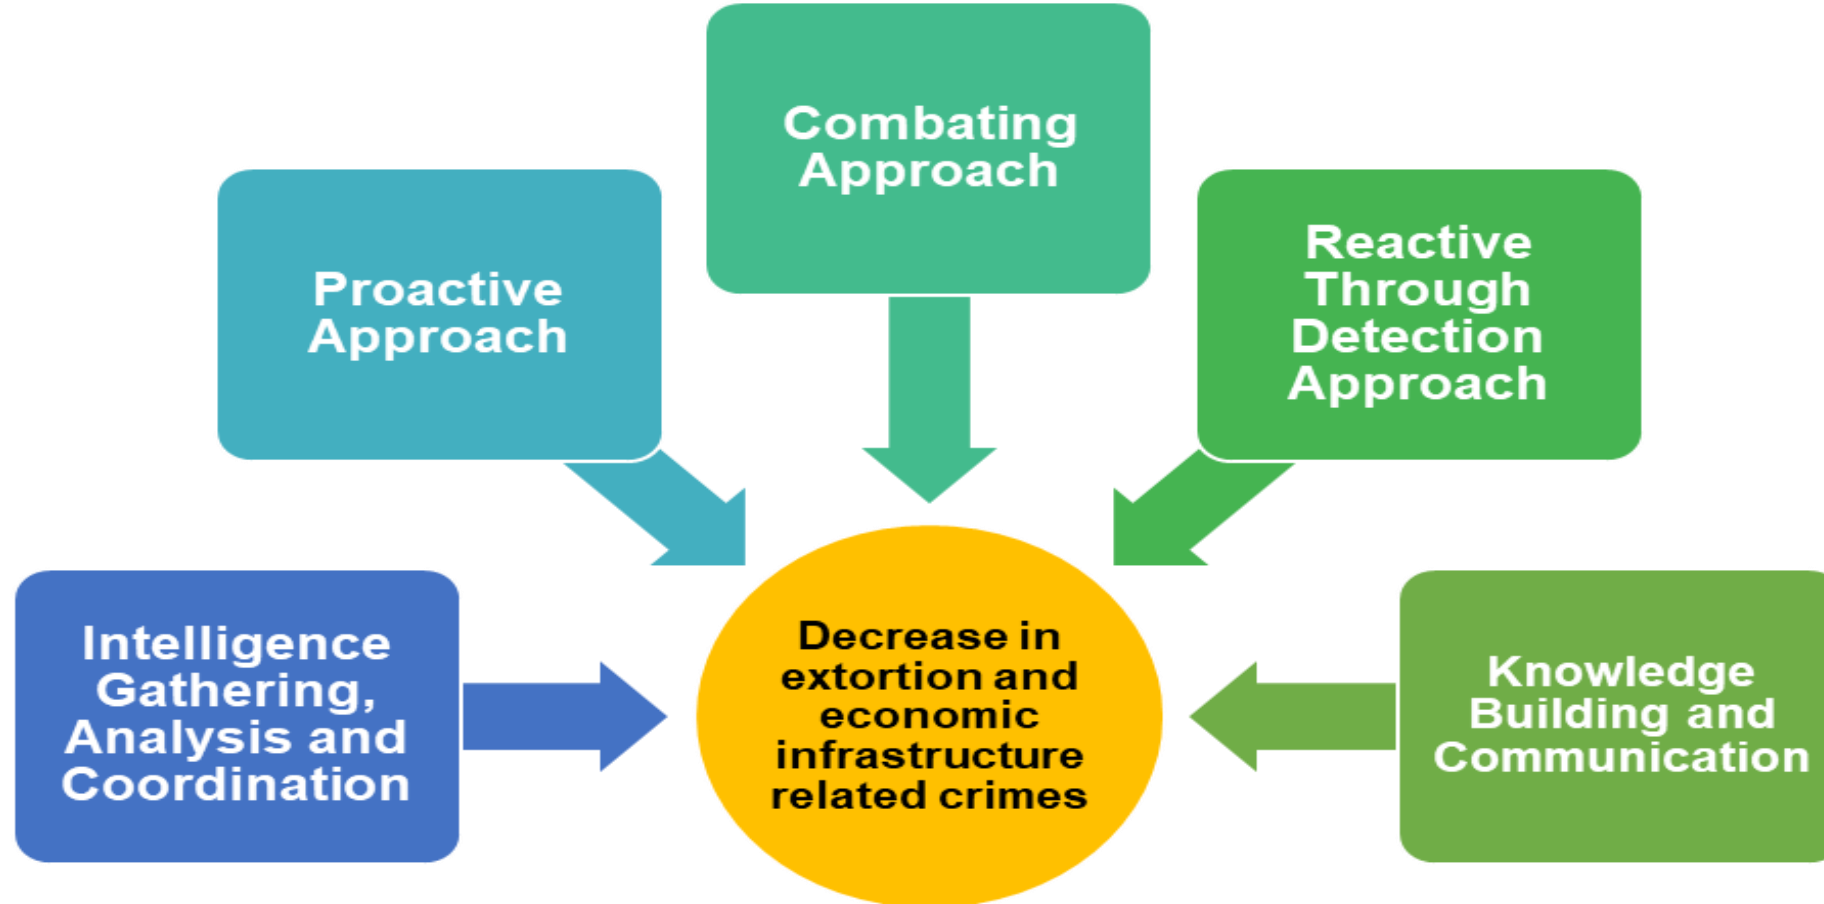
Combating Approach

Proactive Approach

Reactive Through Detection Approach

Intelligence Gathering, Analysis and Coordination

Decrease in extortion and economic infrastructure related crimes

Knowledge Building and Communication